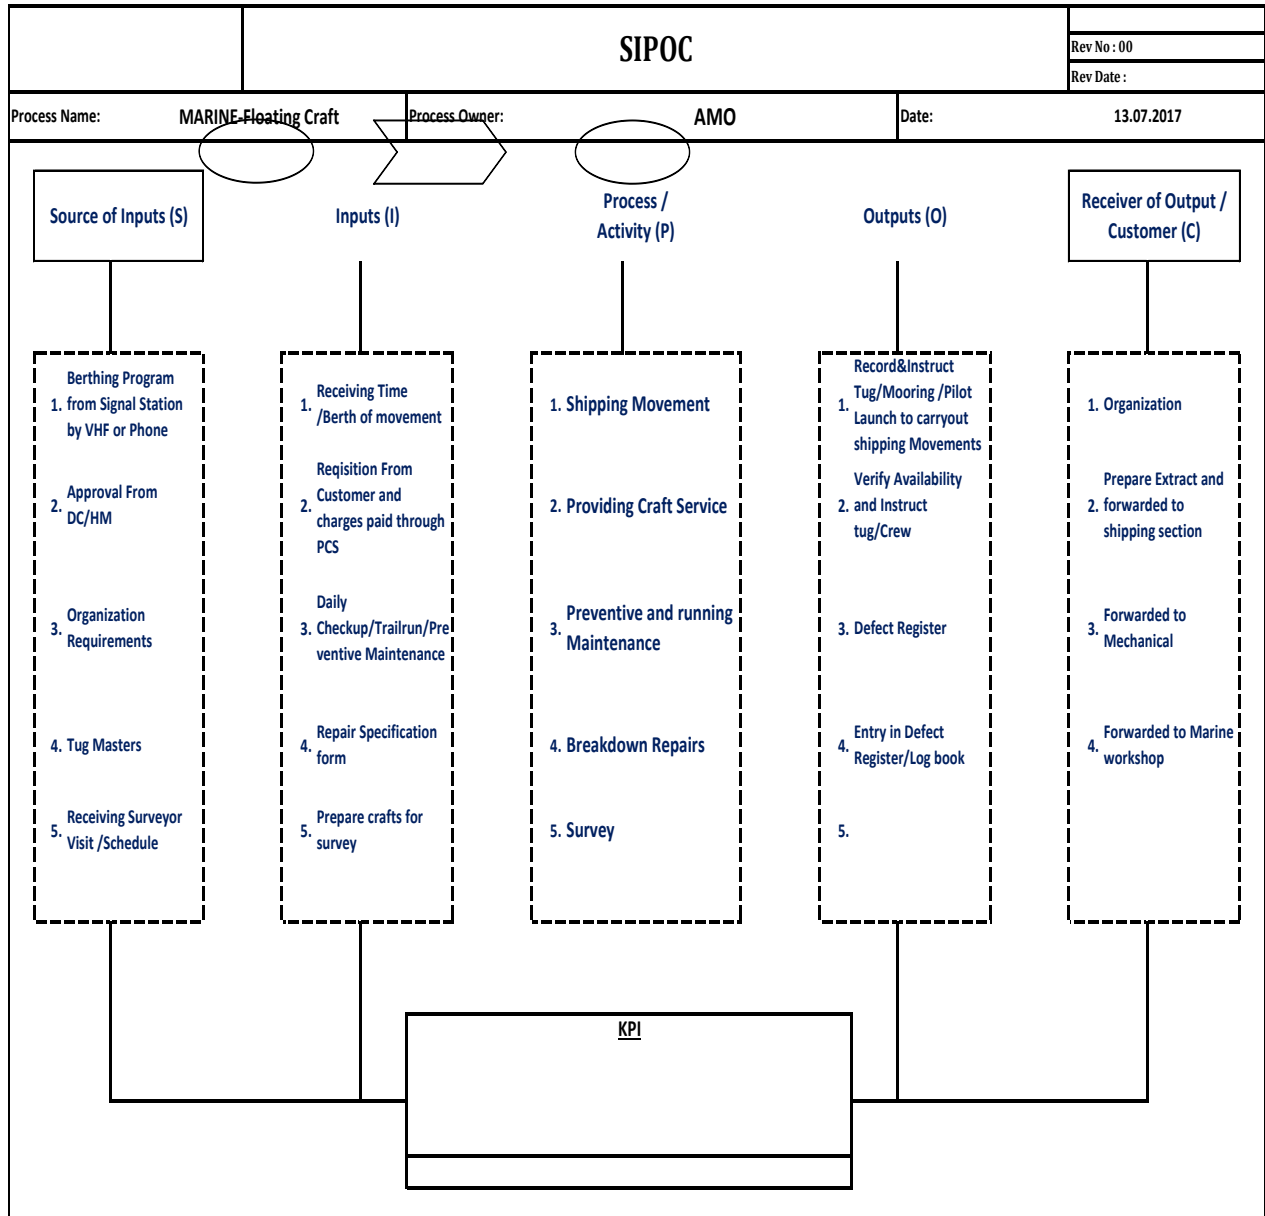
SIPOC

Rev No : 00
Rev Date :

| Process Name: | MARINE-Floating Craft | Process Owner: | AMO | Date: | 13.07.2017 |
|---|---|---|---|---|---|

Source of Inputs (S)

Inputs (I)

Process / Activity (P)

Outputs (O)

Receiver of Output / Customer (C)

1. Berthing Program from Signal Station by VHF or Phone
2. Approval From DC/HM
3. Organization Requirements
4. Tug Masters
5. Receiving Surveyor Visit /Schedule

1. Receiving Time /Berth of movement
2. Reqisition From Customer and charges paid through PCS
3. Daily Checkup/Trailrun/Preventive Maintenance
4. Repair Specification form
5. Prepare crafts for survey

1. Shipping Movement
2. Providing Craft Service
3. Preventive and running Maintenance
4. Breakdown Repairs
5. Survey

1. Record&Instruct Tug/Mooring /Pilot Launch to carryout shipping Movements
2. Verify Availability and Instruct tug/Crew
3. Defect Register
4. Entry in Defect Register/Log book
5.

1. Organization
2. Prepare Extract and forwarded to shipping section
3. Forwarded to Mechanical
4. Forwarded to Marine workshop

KPI